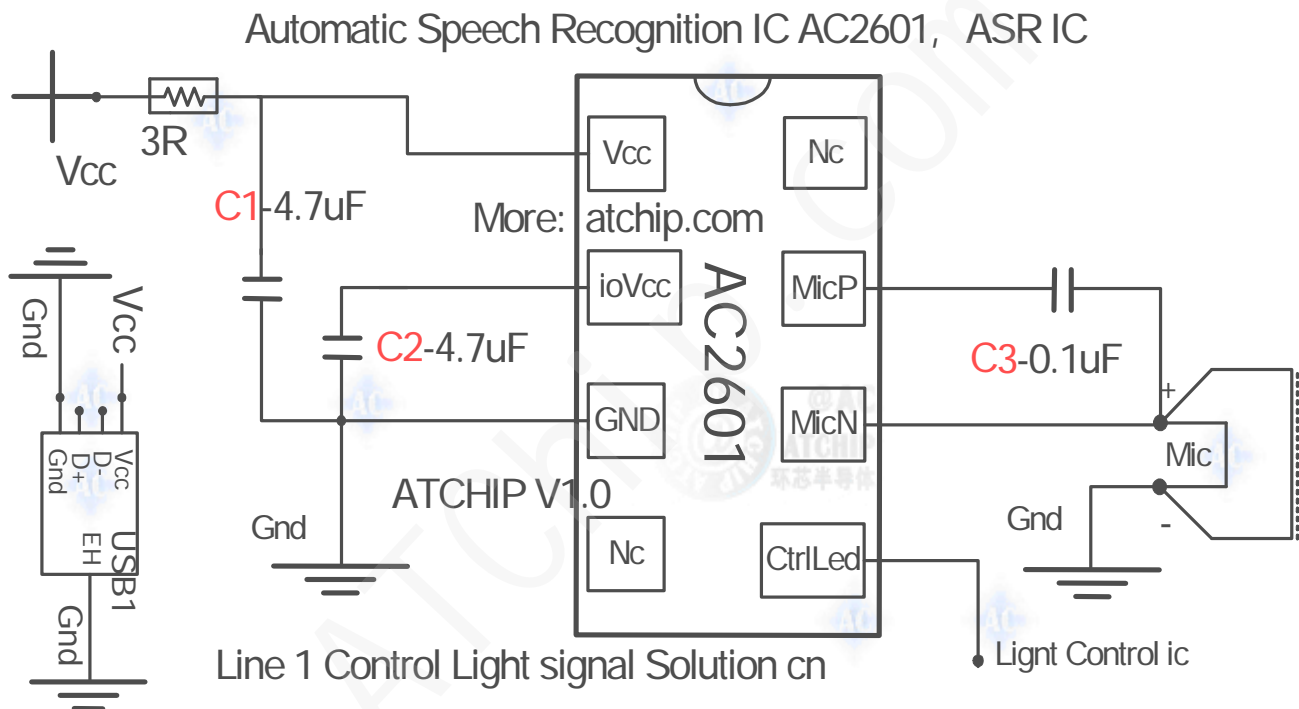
Automatic Speech Recognition IC AC2601，ASR IC

Vcc
3R
C1-4.7uF
More: atchip.com

Gnd
Vcc

C2-4.7uF

Vcc
Nc
ioVcc
MicP
GND
MicN
Nc
CtrlLed
AC2601

C3-0.1uF
+
Mic
-
Gnd

Gnd
D+
D-
Vcc
EH
USB1
Gnd

ATCHIP V1.0
Gnd

Line 1 Control Light signal Solution cn
Lignt Control ic

环芯半导体
ATChip.Com